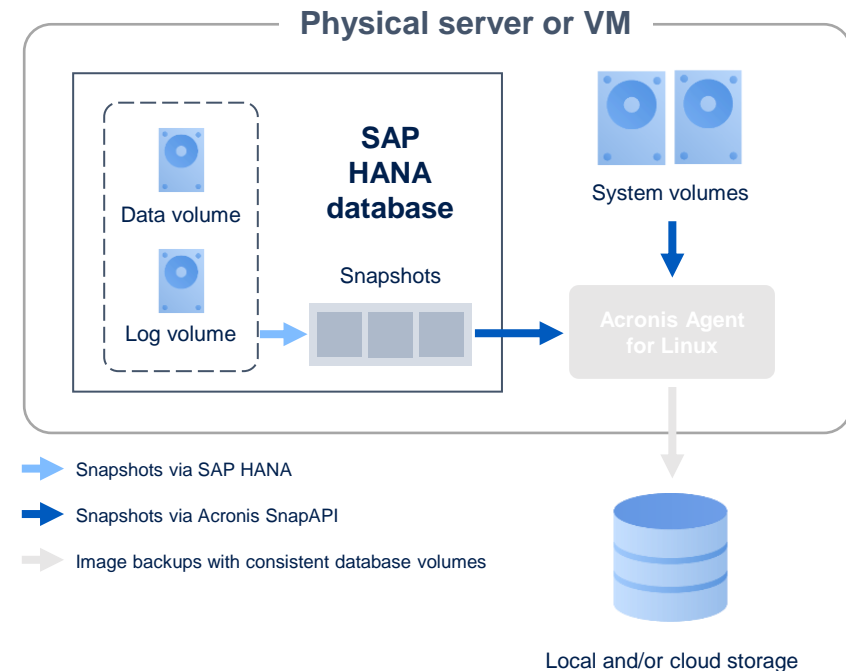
Physical server or VM

SAP HANA database

Data volume

Log volume

Snapshots

System volumes

Acronis Agent for Linux

Snapshots via SAP HANA

Snapshots via Acronis SnapAPI

Image backups with consistent database volumes

Local and/or cloud storage